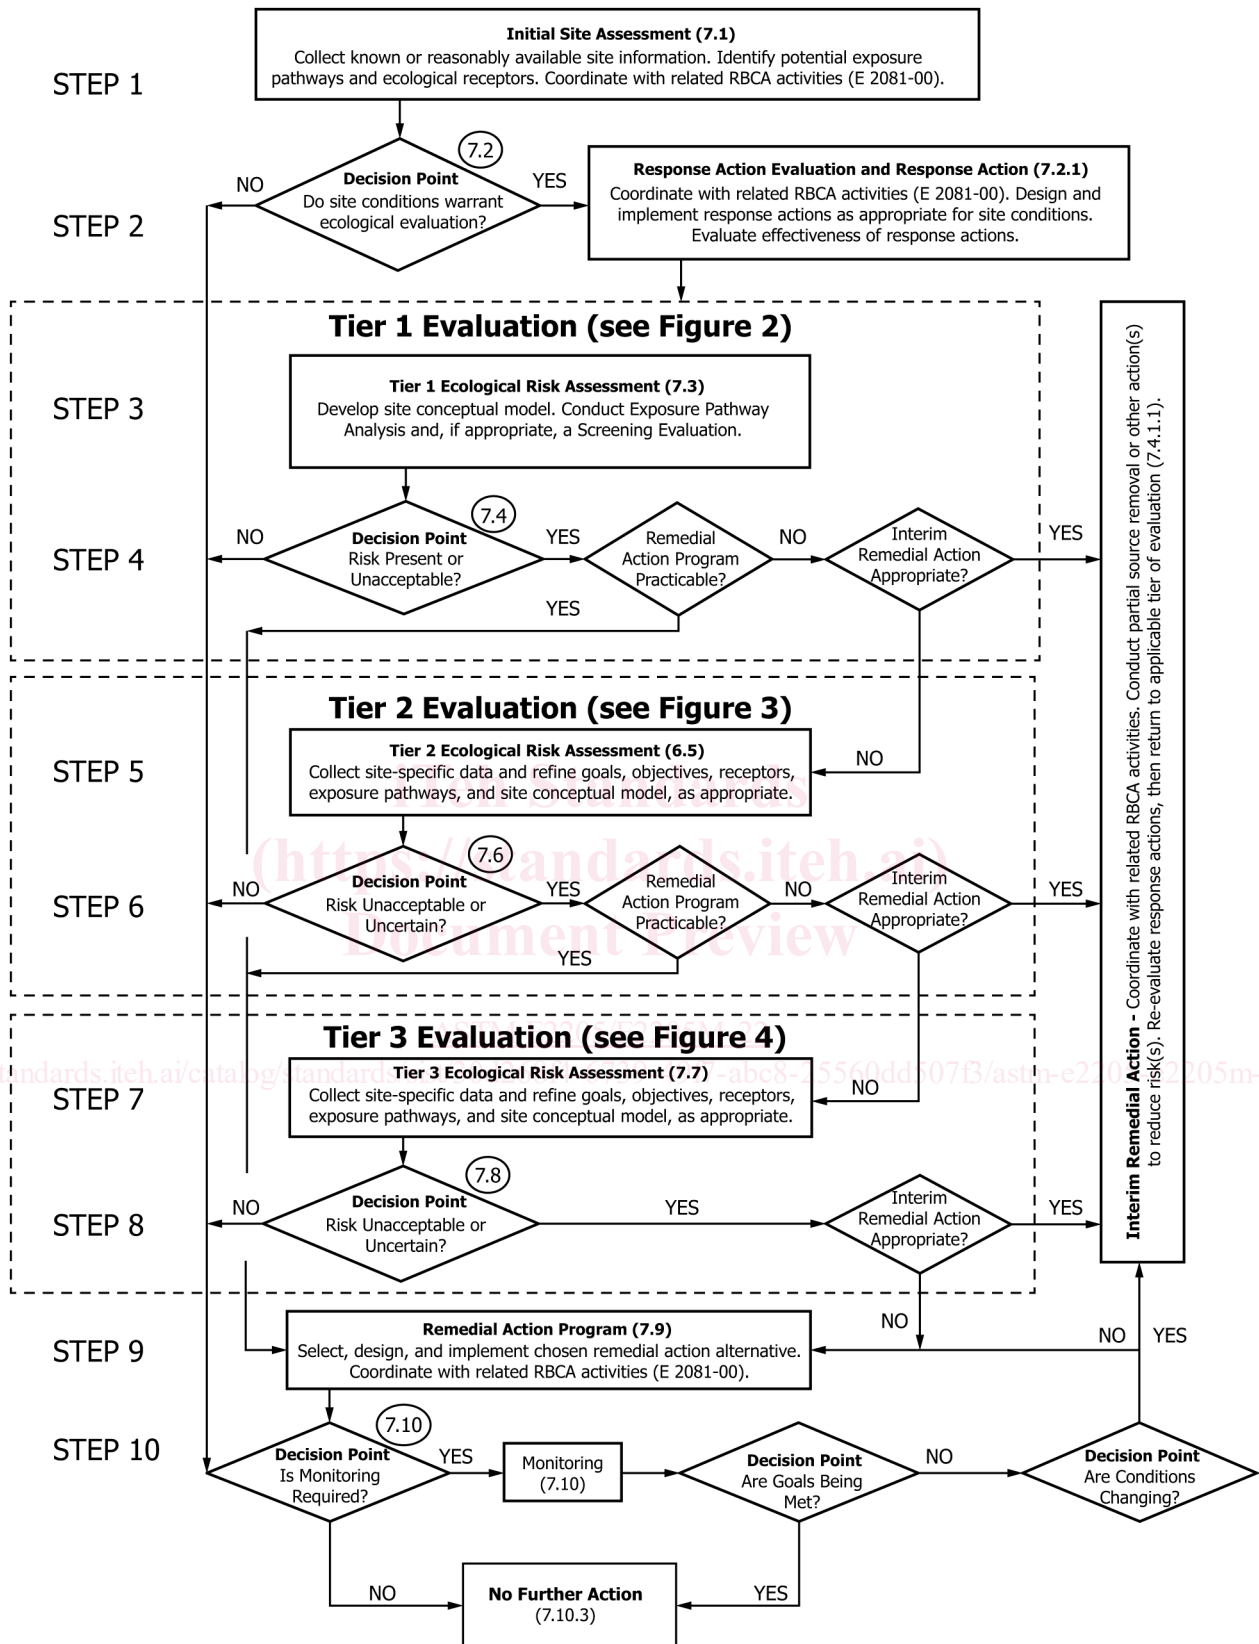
STEP 1

**Initial Site Assessment (7.1)**
Collect known or reasonably available site information. Identify potential exposure pathways and ecological receptors. Coordinate with related RBCA activities (E 2081-00).

STEP 2

7.2

NO

**Decision Point**
Do site conditions warrant ecological evaluation?

YES

**Response Action Evaluation and Response Action (7.2.1)**
Coordinate with related RBCA activities (E 2081-00). Design and implement response actions as appropriate for site conditions. Evaluate effectiveness of response actions.

**Tier 1 Evaluation (see Figure 2)**

STEP 3

**Tier 1 Ecological Risk Assessment (7.3)**
Develop site conceptual model. Conduct Exposure Pathway Analysis and, if appropriate, a Screening Evaluation.

STEP 4

7.4

NO

**Decision Point**
Risk Present or Unacceptable?

YES

Remedial Action Program Practicable?

NO

Interim Remedial Action Appropriate?

YES

YES

**Tier 2 Evaluation (see Figure 3)**

STEP 5

**Tier 2 Ecological Risk Assessment (6.5)**
Collect site-specific data and refine goals, objectives, receptors, exposure pathways, and site conceptual model, as appropriate.

NO

STEP 6

7.6

NO

**Decision Point**
Risk Unacceptable or Uncertain?

YES

Remedial Action Program Practicable?

NO

Interim Remedial Action Appropriate?

YES

YES

iTeh Standards
(https://standards.iteh.ai)
Document Preview

**Tier 3 Evaluation (see Figure 4)**

STEP 7

**Tier 3 Ecological Risk Assessment (7.7)**
Collect site-specific data and refine goals, objectives, receptors, exposure pathways, and site conceptual model, as appropriate.

NO

andards.iteh.ai/catalog/standards/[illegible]-abc8-25560dd507f3/astm-e2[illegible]2205m-

STEP 8

7.8

NO

**Decision Point**
Risk Unacceptable or Uncertain?

YES

Interim Remedial Action Appropriate?

YES

**Interim Remedial Action** - Coordinate with related RBCA activities. Conduct partial source removal or other action(s) to reduce risk(s). Re-evaluate response actions, then return to applicable tier of evaluation (7.4.1.1).

NO

STEP 9

**Remedial Action Program (7.9)**
Select, design, and implement chosen remedial action alternative. Coordinate with related RBCA activities (E 2081-00).

NO

YES

STEP 10

7.10

**Decision Point**
Is Monitoring Required?

YES

Monitoring (7.10)

**Decision Point**
Are Goals Being Met?

NO

**Decision Point**
Are Conditions Changing?

NO

YES

**No Further Action**
(7.10.3)